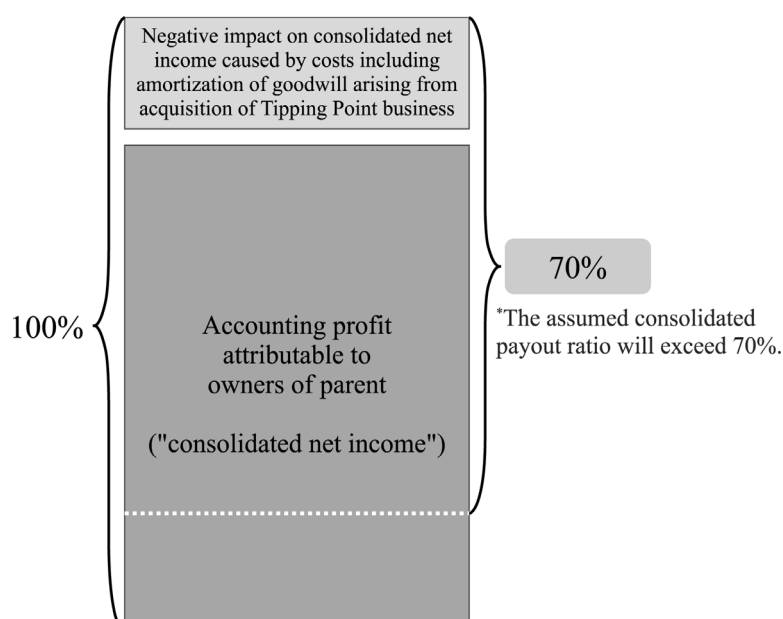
Negative impact on consolidated net income caused by costs including amortization of goodwill arising from acquisition of Tipping Point business

100%

Accounting profit attributable to owners of parent

("consolidated net income")

70%

*The assumed consolidated payout ratio will exceed 70%.